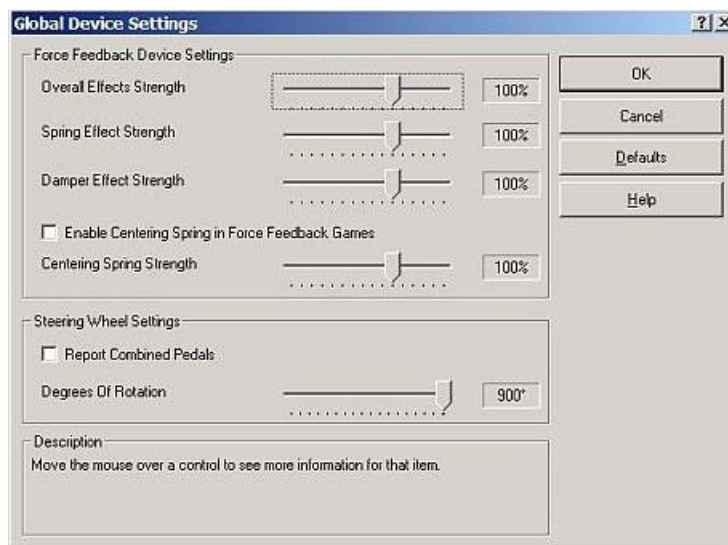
Global Device Settings

?

Force Feedback Device Settings

Overall Effects Strength

100%

Spring Effect Strength

100%

Damper Effect Strength

100%

Enable Centering Spring in Force Feedback Games

Centering Spring Strength

100%

OK

Cancel

Defaults

Help

Steering Wheel Settings

Report Combined Pedals

Degrees Of Rotation

900°

Description

Move the mouse over a control to see more information for that item.